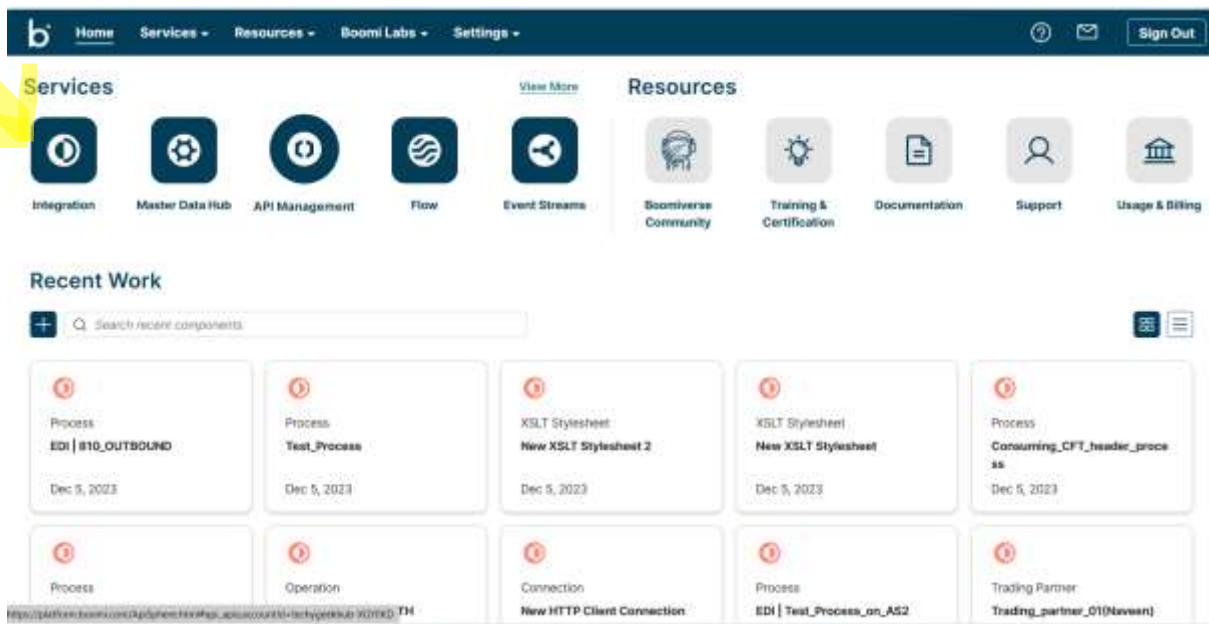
Home Services ▾ Resources ▾ Boomi Labs ▾ Settings ▾

Sign Out

Services

View More

Integration

Master Data Hub

API Management

Flow

Event Streams

Resources

Boomiverse Community

Training & Certification

Documentation

Support

Usage & Billing

Recent Work

Search recent components

Process
EDI | 810_OUTBOUND
Dec 5, 2023

Process
Test_Process
Dec 5, 2023

XSLT Stylesheet
New XSLT Stylesheet 2
Dec 5, 2023

XSLT Stylesheet
New XSLT Stylesheet
Dec 5, 2023

Process
Consuming_CFT_header_process
Dec 5, 2023

Process

Operation
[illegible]TH

Connection
New HTTP Client Connection

Process
EDI | Test_Process_on_AS2

Trading Partner
Trading_partner_01(Naveen)

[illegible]